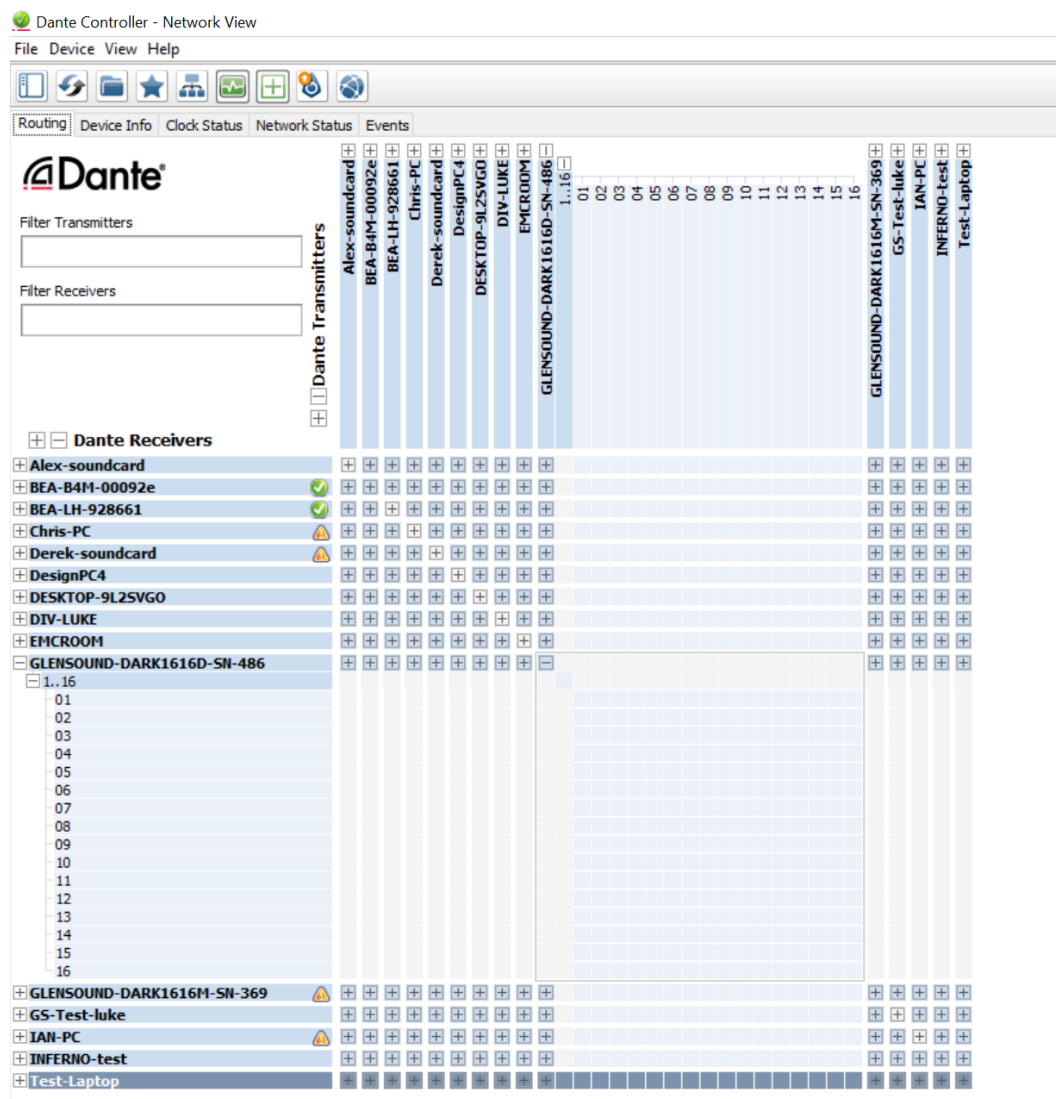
Dante Controller - Network View

File Device View Help

Routing Device Info Clock Status Network Status Events

Dante

Filter Transmitters

Filter Receivers

Dante Transmitters

Alex-soundcard
BEA-B4M-00092e
BEA-LH-928661
Chris-PC
Derek-soundcard
DesignPC4
DESKTOP-9L2SVGO
DIV-LUKE
EMCROOM
GLENSOUND-DARK1616D-SN-486
1..16
01
02
03
04
05
06
07
08
09
10
11
12
13
14
15
16
GLENSOUND-DARK1616M-SN-369
GS-Test-luke
IAN-PC
INFERNO-test
Test-Laptop

Dante Receivers

Alex-soundcard
BEA-B4M-00092e
BEA-LH-928661
Chris-PC
Derek-soundcard
DesignPC4
DESKTOP-9L2SVGO
DIV-LUKE
EMCROOM
GLENSOUND-DARK1616D-SN-486
1..16
01
02
03
04
05
06
07
08
09
10
11
12
13
14
15
16
GLENSOUND-DARK1616M-SN-369
GS-Test-luke
IAN-PC
INFERNO-test
Test-Laptop